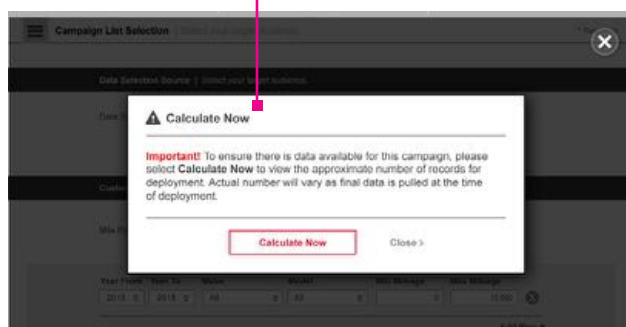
Campaign List Selection

Data Selection Source | Select your target audience.

Calculate Now

Important! To ensure there is data available for this campaign, please select Calculate Now to view the approximate number of records for deployment. Actual number will vary as final data is pulled at the time of deployment.

Calculate Now

Close >

Year From
Year To
Make
Model
Min Mileage
Max Mileage
2013
2018
All
All
0
15,000